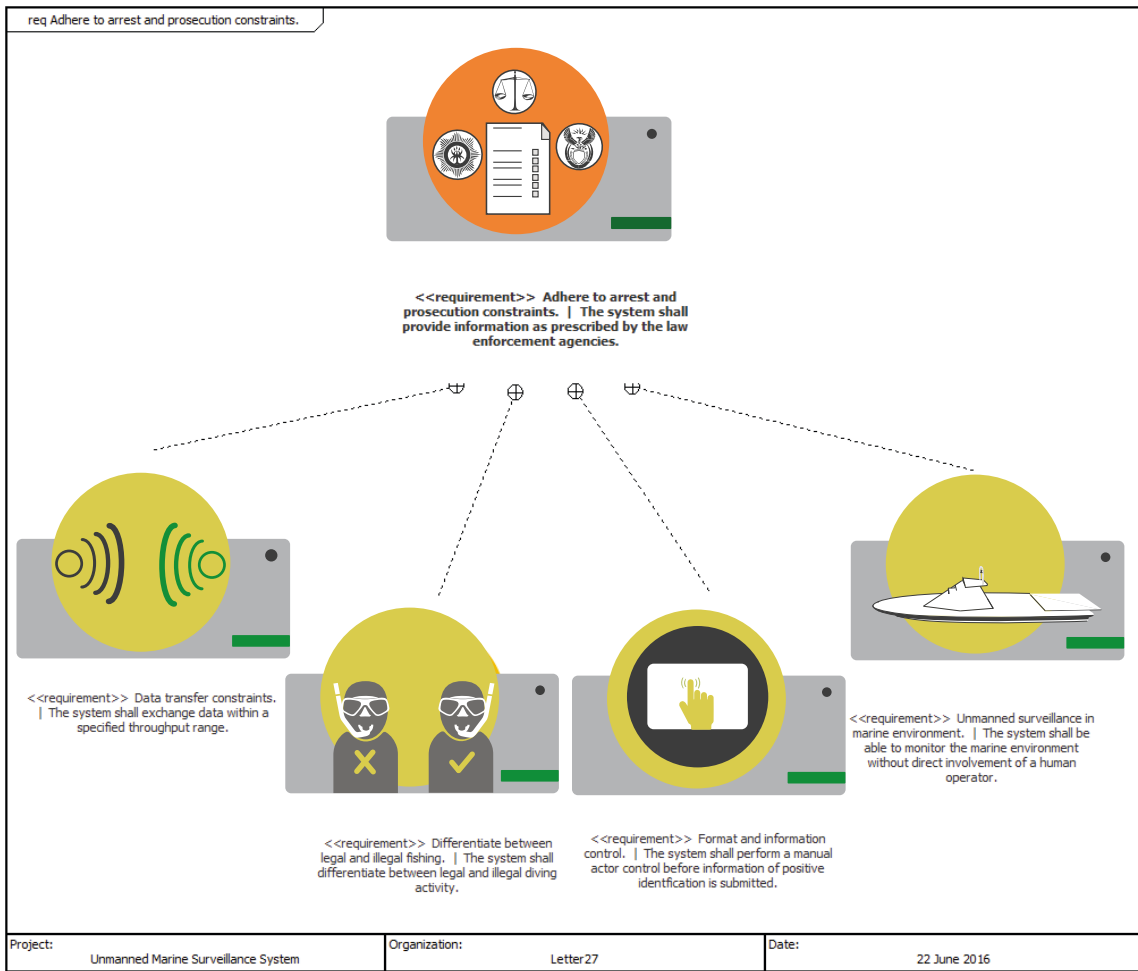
req Adhere to arrest and prosecution constraints.

<<requirement>> Adhere to arrest and prosecution constraints. | The system shall provide information as prescribed by the law enforcement agencies.

<<requirement>> Data transfer constraints. | The system shall exchange data within a specified throughput range.

<<requirement>> Unmanned surveillance in marine environment. | The system shall be able to monitor the marine environment without direct involvement of a human operator.

<<requirement>> Differentiate between legal and illegal fishing. | The system shall differentiate between legal and illegal diving activity.

<<requirement>> Format and information control. | The system shall perform a manual actor control before information of positive identfication is submitted.

| Project: Unmanned Marine Surveillance System | Organization: Letter27 | Date: 22 June 2016 |
|---|---|---|